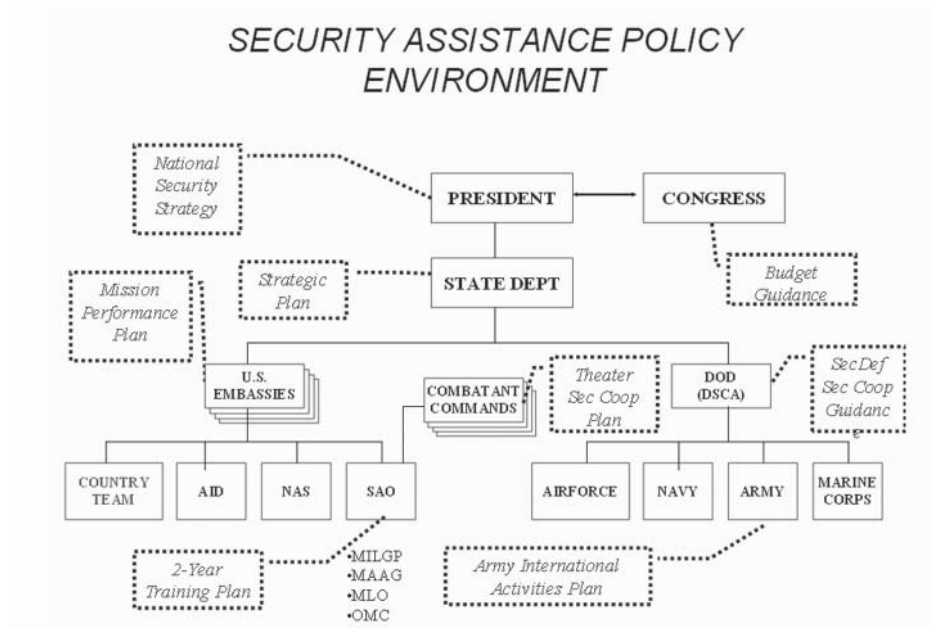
SECURITY ASSISTANCE POLICY ENVIRONMENT

National Security Strategy

PRESIDENT

CONGRESS

Strategic Plan

STATE DEPT

Budget Guidance

Mission Performance Plan

U.S. EMBASSIES

COMBATANT COMMANDS

Theater Sec Coop Plan

DOD (DSCA)

SecDef Sec Coop Guidance

COUNTRY TEAM

AID

NAS

SAO

AIRFORCE

NAVY

ARMY

MARINE CORPS

2-Year Training Plan

•MILGP
•MAAG
•MLO
•OMC

Army International Activities Plan